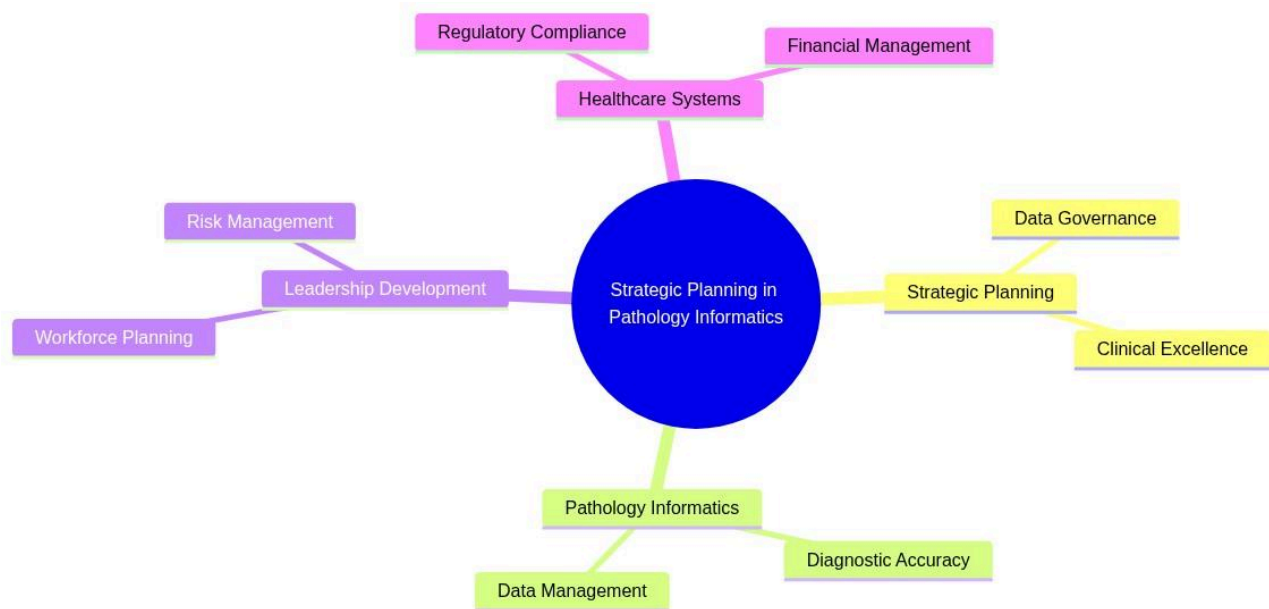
Regulatory Compliance

Financial Management

Healthcare Systems

Risk Management

Leadership Development

Workforce Planning

Strategic Planning in Pathology Informatics

Data Governance

Strategic Planning

Clinical Excellence

Pathology Informatics

Diagnostic Accuracy

Data Management